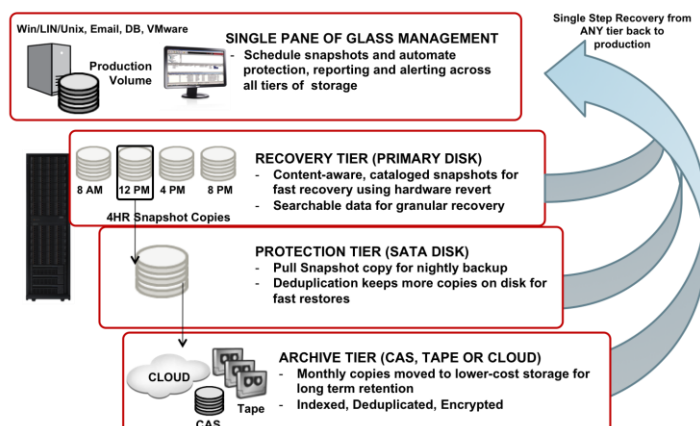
Win/LIN/Unix, Email, DB, VMware

Production Volume

SINGLE PANE OF GLASS MANAGEMENT
- Schedule snapshots and automate protection, reporting and alerting across all tiers of storage

Single Step Recovery from ANY tier back to production

8 AM
12 PM
4 PM
8 PM
4HR Snapshot Copies

RECOVERY TIER (PRIMARY DISK)
- Content-aware, cataloged snapshots for fast recovery using hardware revert
- Searchable data for granular recovery

PROTECTION TIER (SATA DISK)
- Pull Snapshot copy for nightly backup
- Deduplication keeps more copies on disk for fast restores

CLOUD
CAS
Tape

ARCHIVE TIER (CAS, TAPE OR CLOUD)
- Monthly copies moved to lower-cost storage for long term retention
- Indexed, Deduplicated, Encrypted